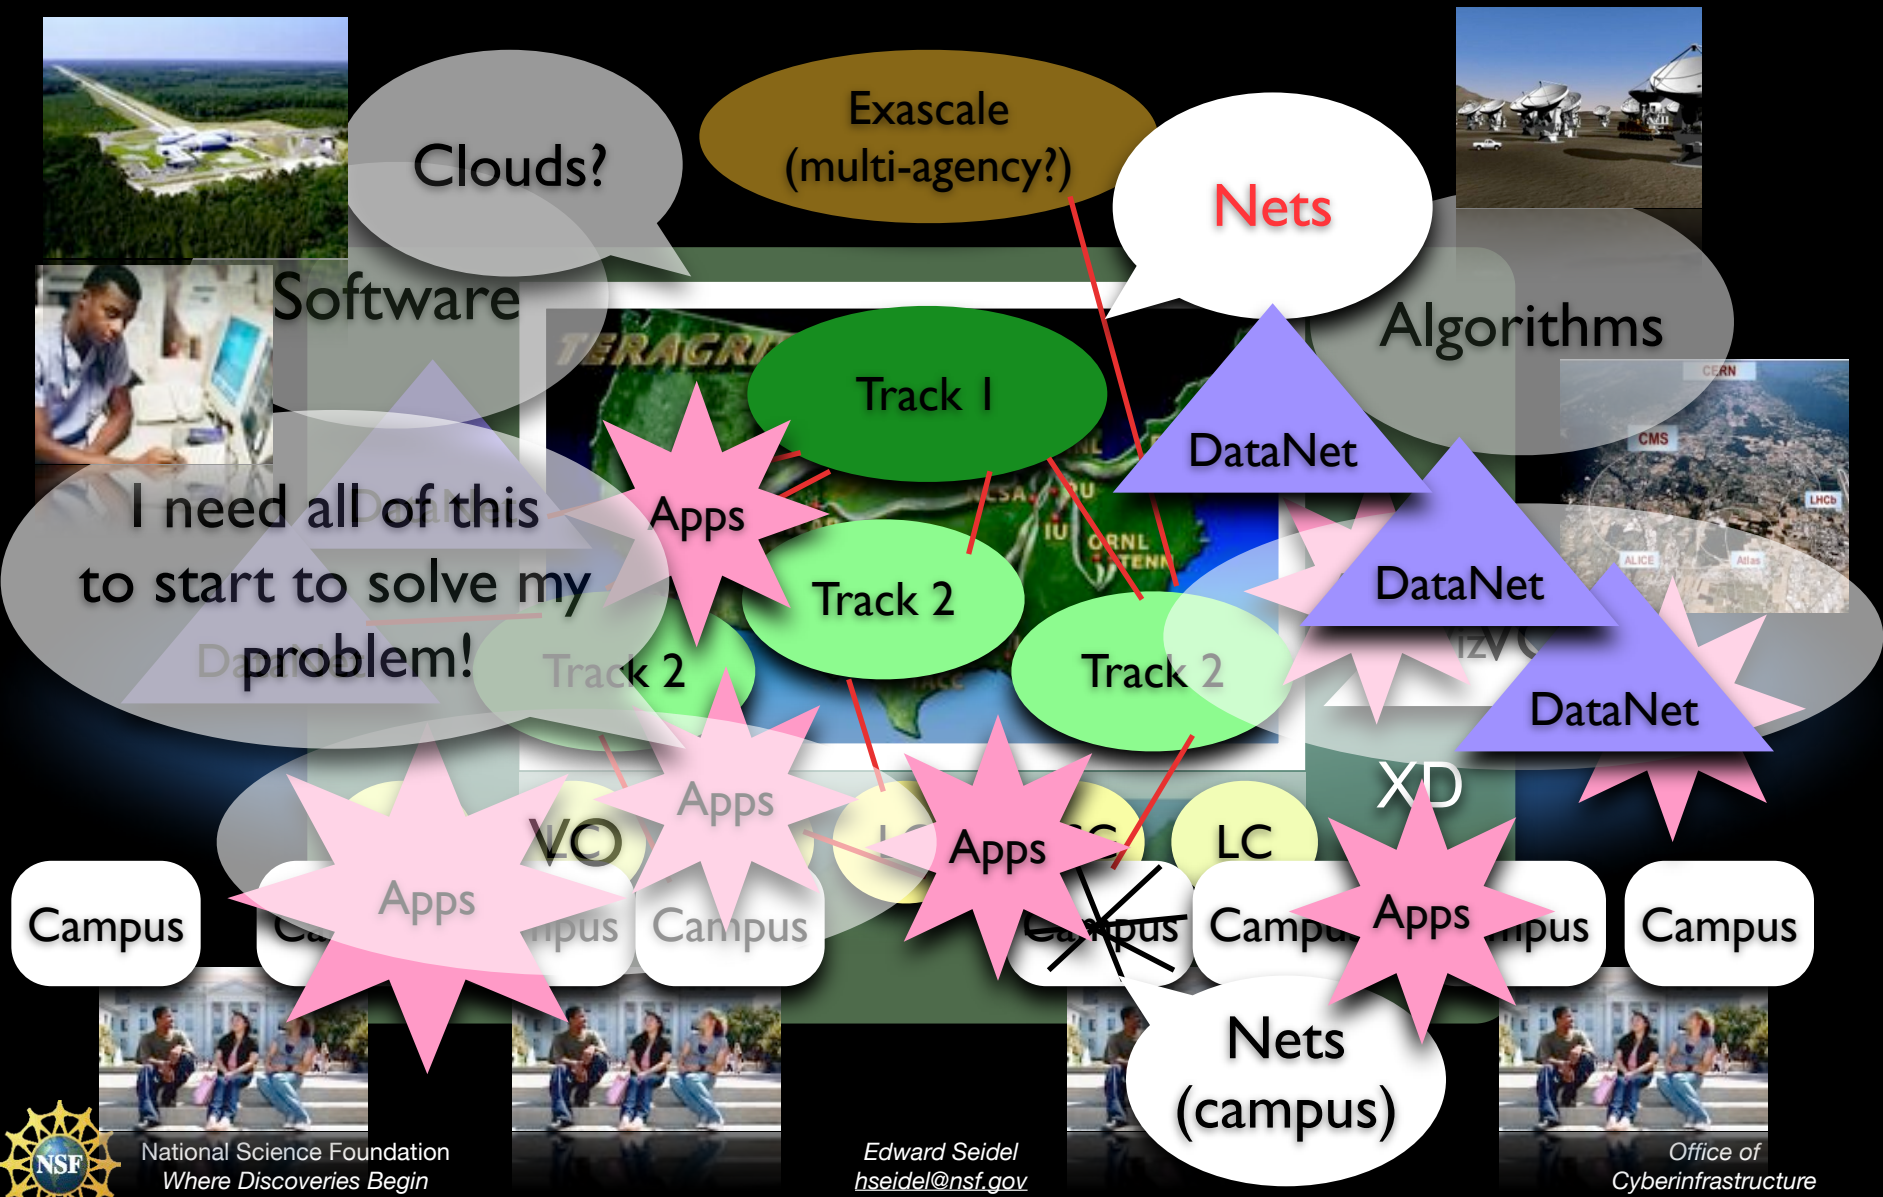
Clouds?

Exascale (multi-agency?)

Nets

Software

Algorithms

TERAGRID

Track 1

DataNet

I need all of this to start to solve my problem!

Apps

Track 2

Track 2

DataNet

Track 2

DataNet

XD

Apps

VO

LC

Apps

LC

Campus

Apps

Campus

Campus

Campus

Apps

Campus

Nets (campus)

CERN

CMS

LHCb

ALICE

Atlas

NSF

National Science Foundation
Where Discoveries Begin

Edward Seidel
hseidel@nsf.gov

Office of Cyberinfrastructure